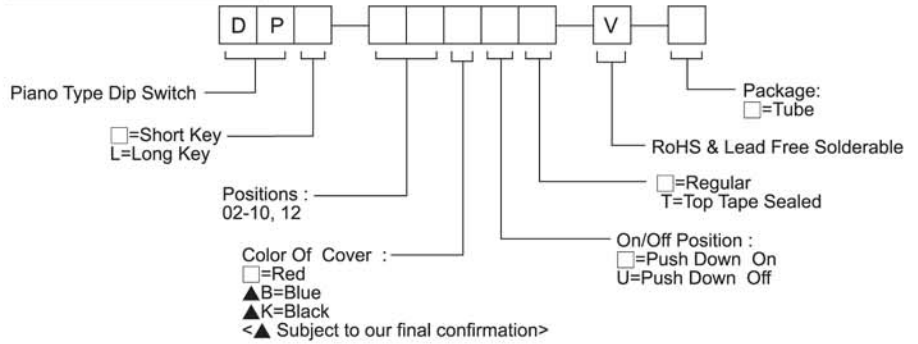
D P - V -

Piano Type Dip Switch

□=Short Key
L=Long Key

Positions :
02-10, 12

Color Of Cover :
□=Red
▲B=Blue
▲K=Black
<▲ Subject to our final confirmation>

On/Off Position :
□=Push Down On
U=Push Down Off

□=Regular
T=Top Tape Sealed

RoHS & Lead Free Solderable

Package:
□=Tube